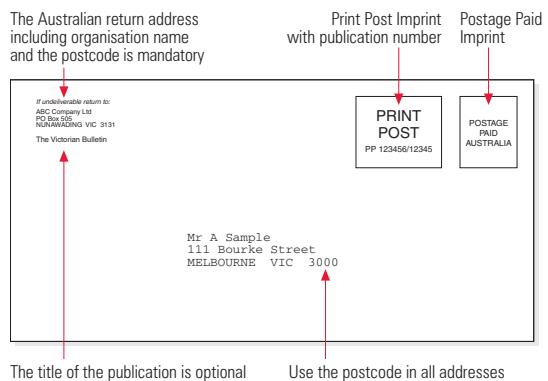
The Australian return address including organisation name and the postcode is mandatory

Print Post Imprint with publication number

Postage Paid Imprint

If undeliverable return to:
ABC Company Ltd
PO Box 505
NUNAWADING VIC 3131

The Victorian Bulletin

PRINT POST
PP 123456/12345

POSTAGE PAID AUSTRALIA

Mr A Sample
111 Bourke Street
MELBOURNE VIC 3000

The title of the publication is optional

Use the postcode in all addresses